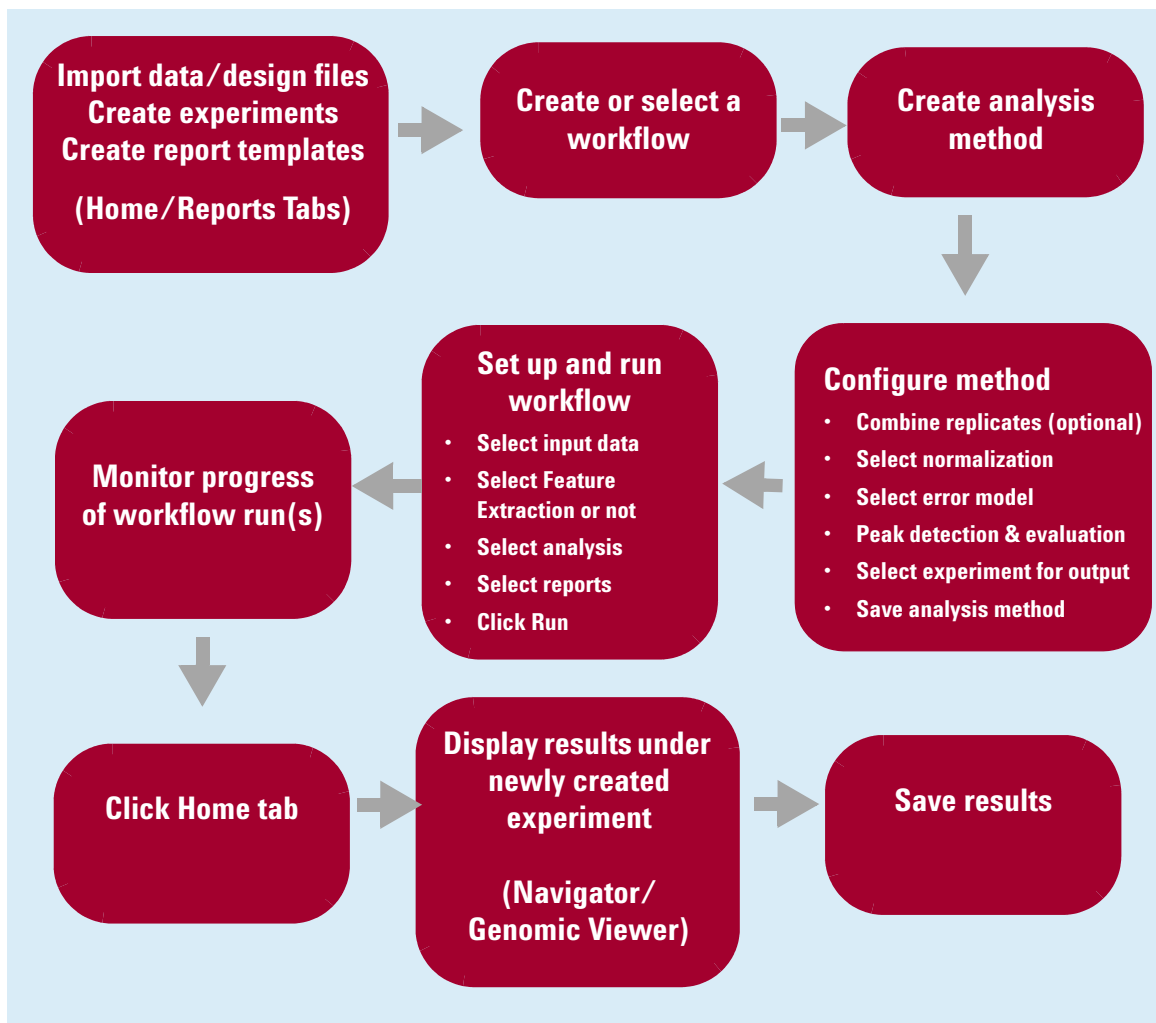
Import data/design files
Create experiments
Create report templates

(Home/Reports Tabs)

Create or select a workflow

Create analysis method

Configure method
- Combine replicates (optional)
- Select normalization
- Select error model
- Peak detection & evaluation
- Select experiment for output
- Save analysis method

Set up and run workflow
- Select input data
- Select Feature Extraction or not
- Select analysis
- Select reports
- Click Run

Monitor progress of workflow run(s)

Click Home tab

Display results under newly created experiment

(Navigator/ Genomic Viewer)

Save results